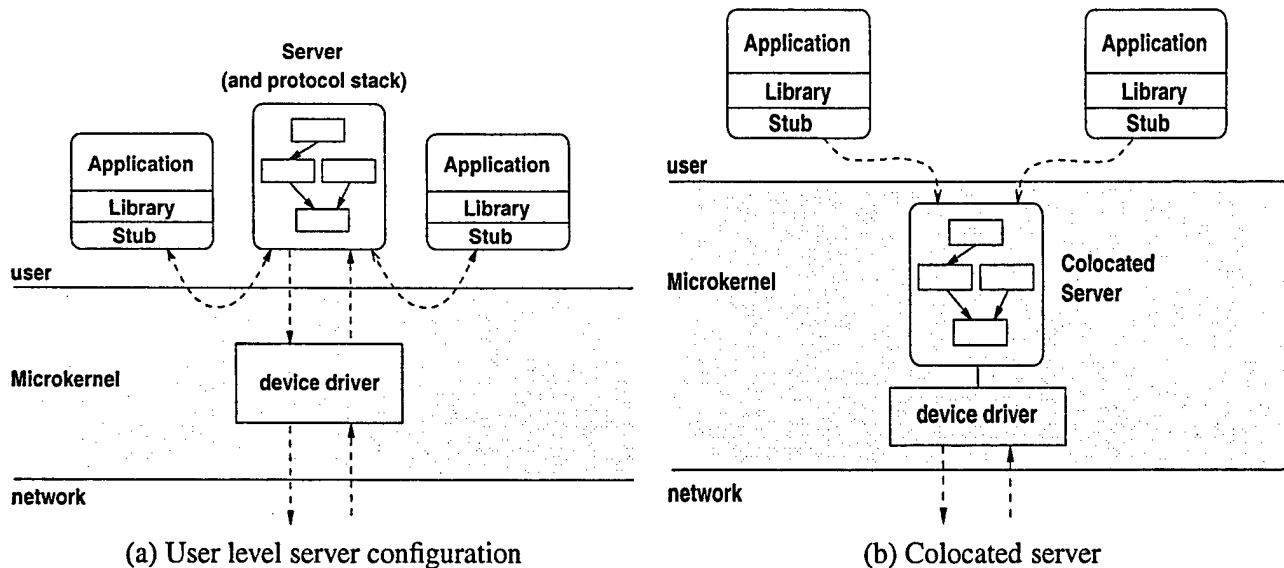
Server
(and protocol stack)

Application
Library
Stub

Application
Library
Stub

user

Microkernel

device driver

network

(a) User level server configuration

Application
Library
Stub

Application
Library
Stub

user

Microkernel

Colocated
Server

device driver

network

(b) Colocated server